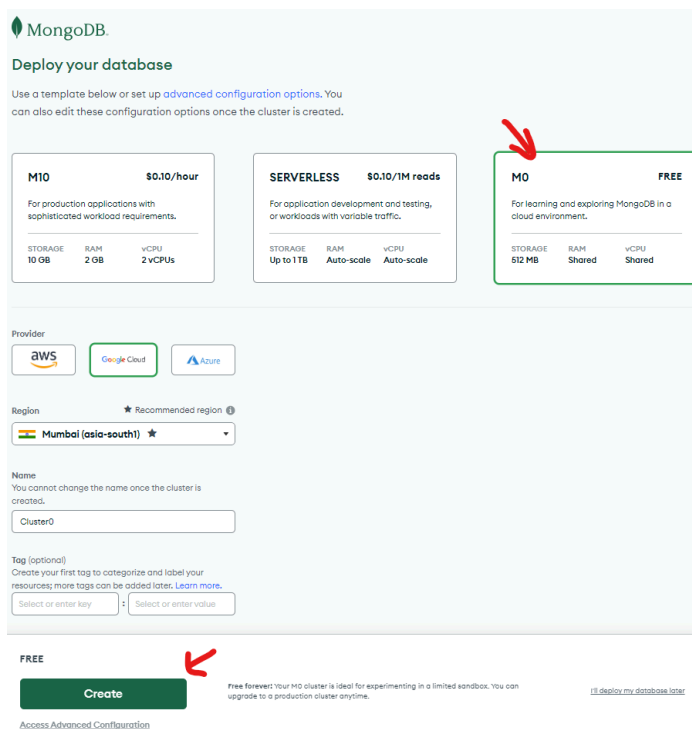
MongoDB.

Deploy your database

Use a template below or set up advanced configuration options. You can also edit these configuration options once the cluster is created.

M10 $0.10/hour
For production applications with sophisticated workload requirements.
STORAGE 10 GB
RAM 2 GB
vCPU 2 vCPUs

SERVERLESS $0.10/1M reads
For application development and testing, or workloads with variable traffic.
STORAGE Up to 1 TB
RAM Auto-scale
vCPU Auto-scale

M0 FREE
For learning and exploring MongoDB in a cloud environment.
STORAGE 512 MB
RAM Shared
vCPU Shared

Provider
aws
Google Cloud
Azure

Region
★ Recommended region
Mumbai (asia-south1) ★

Name
You cannot change the name once the cluster is created.
Cluster0

Tag (optional)
Create your first tag to categorize and label your resources; more tags can be added later. Learn more.
Select or enter key : Select or enter value

FREE
Create
Free forever! Your M0 cluster is ideal for experimenting in a limited sandbox. You can upgrade to a production cluster anytime.
I'll deploy my database later
Access Advanced Configuration